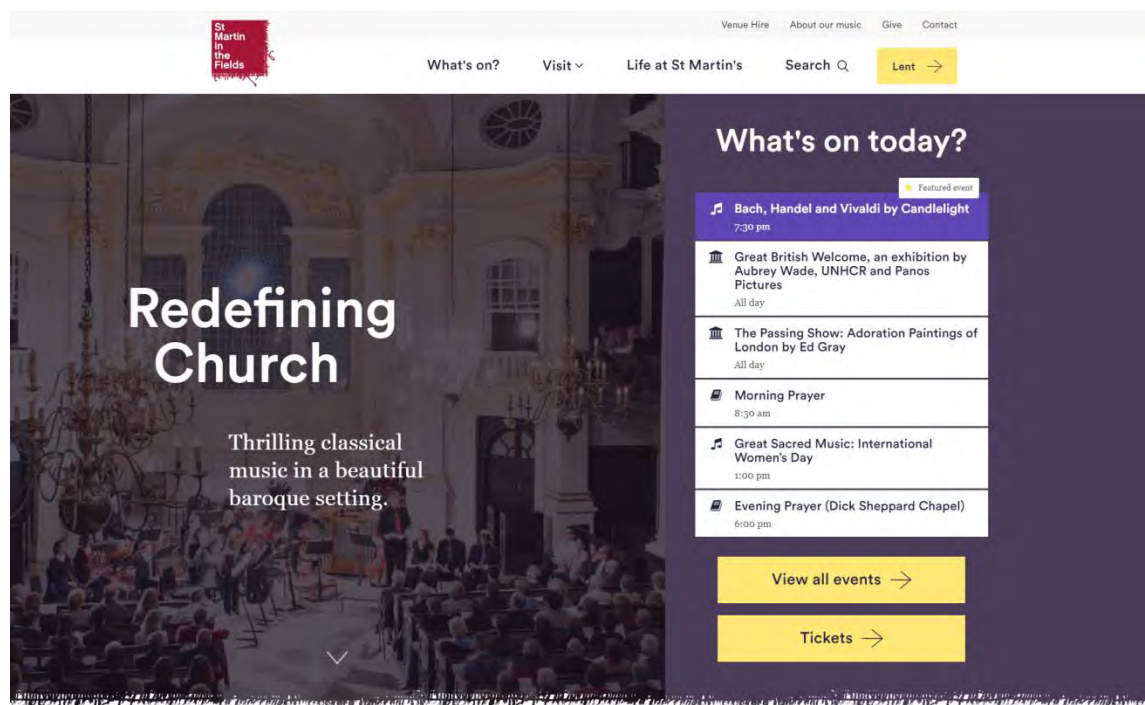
St Martin in the Fields

Venue Hire About our music Give Contact

What's on? Visit Life at St Martin's Search Lent

Redefining Church

Thrilling classical music in a beautiful baroque setting.

What's on today?

Featured event

Bach, Handel and Vivaldi by Candlelight
7:30 pm

Great British Welcome, an exhibition by Aubrey Wade, UNHCR and Panos Pictures
All day

The Passing Show: Adoration Paintings of London by Ed Gray
All day

Morning Prayer
8:30 am

Great Sacred Music: International Women's Day
1:00 pm

Evening Prayer (Dick Sheppard Chapel)
6:00 pm

View all events

Tickets